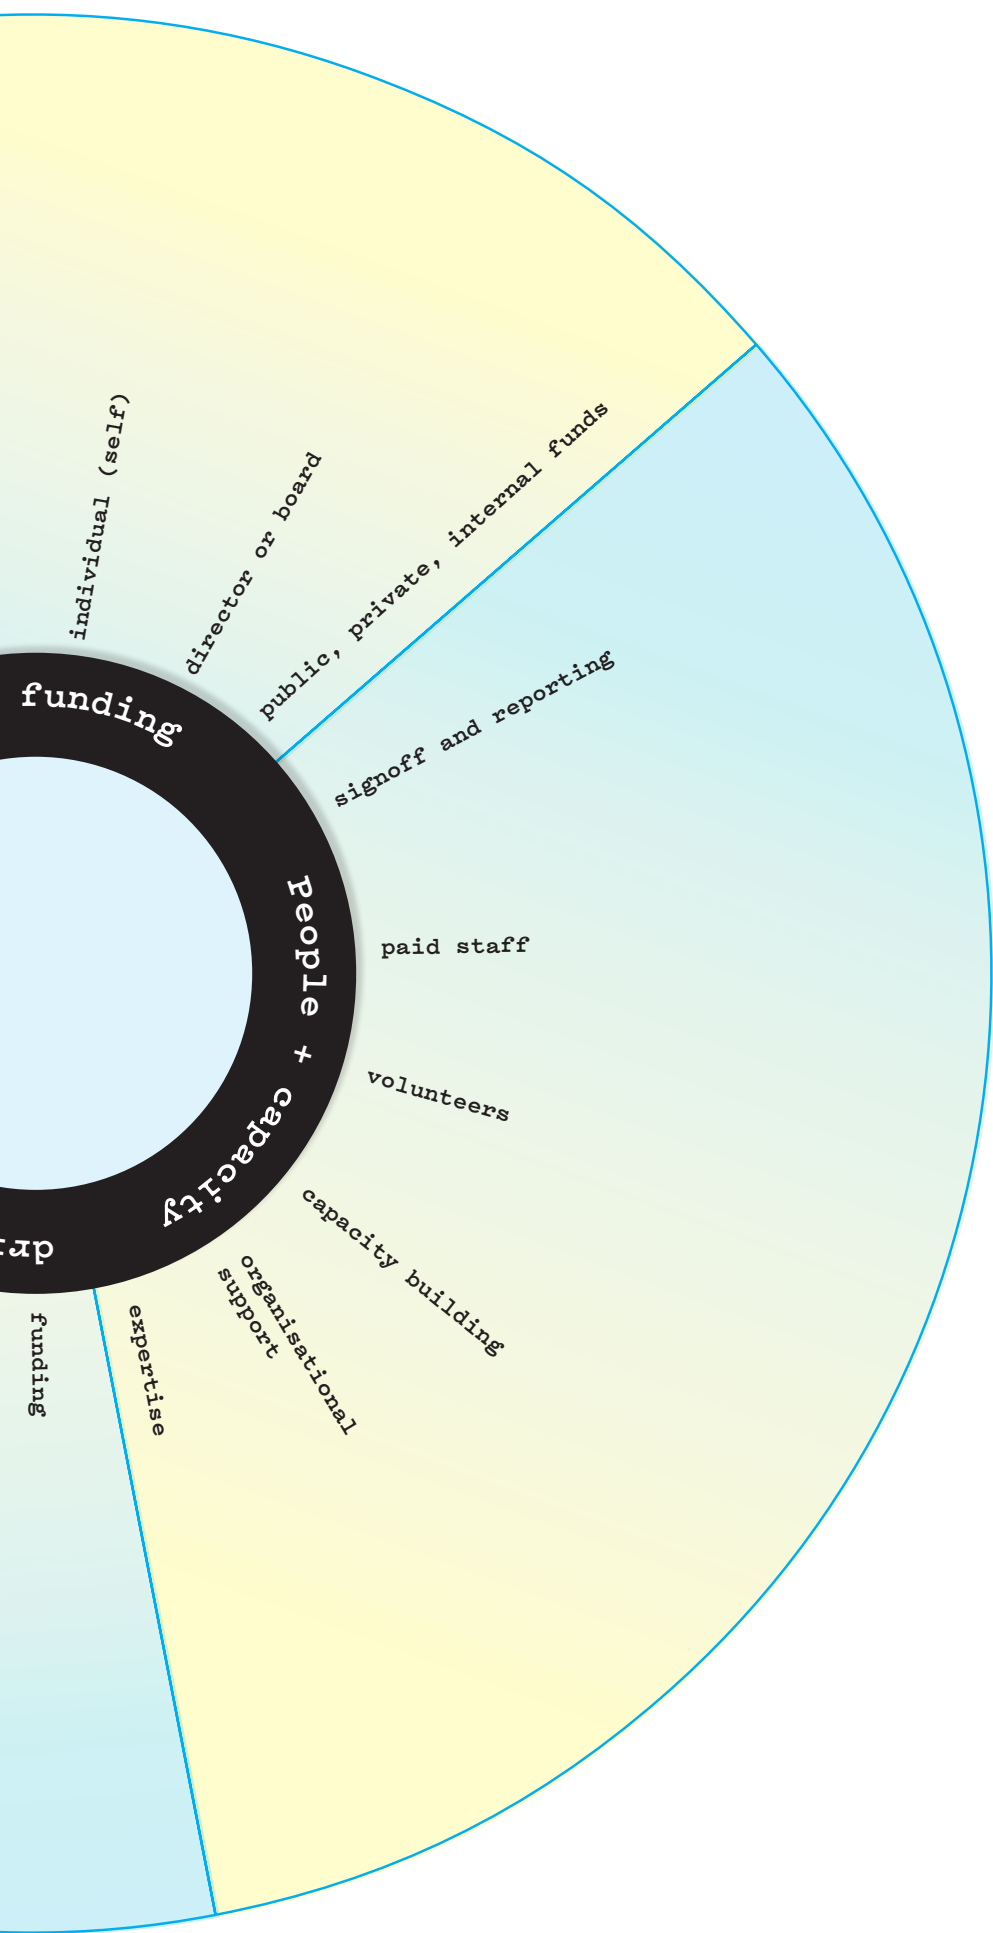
individual (self)

director or board

public, private, internal funds

funding

signoff and reporting

People + capacity

paid staff

volunteers

capacity building

organisational support

expertise

dri

funding